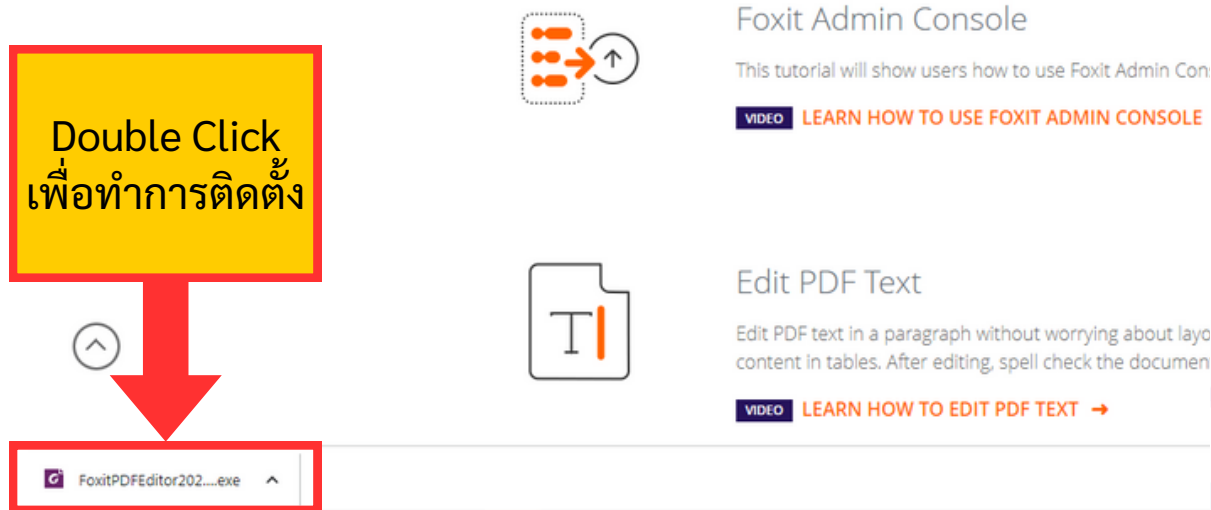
Double Click
เพื่อทำการติดตั้ง

Foxit Admin Console

This tutorial will show users how to use Foxit Admin Con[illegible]

VIDEO LEARN HOW TO USE FOXIT ADMIN CONSOLE

Edit PDF Text

Edit PDF text in a paragraph without worrying about layo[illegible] content in tables. After editing, spell check the documen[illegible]

VIDEO LEARN HOW TO EDIT PDF TEXT →

FoxitPDFEditor202....exe